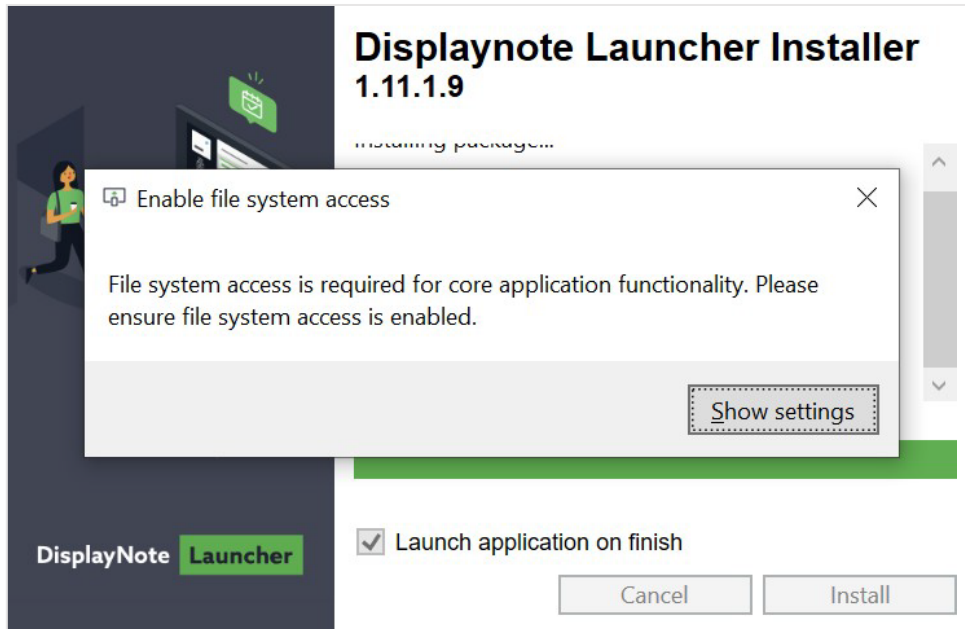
Displaynote Launcher Installer
1.11.1.9

Installing package...

Enable file system access

File system access is required for core application functionality. Please ensure file system access is enabled.

Show settings

DisplayNote Launcher

Launch application on finish

Cancel

Install